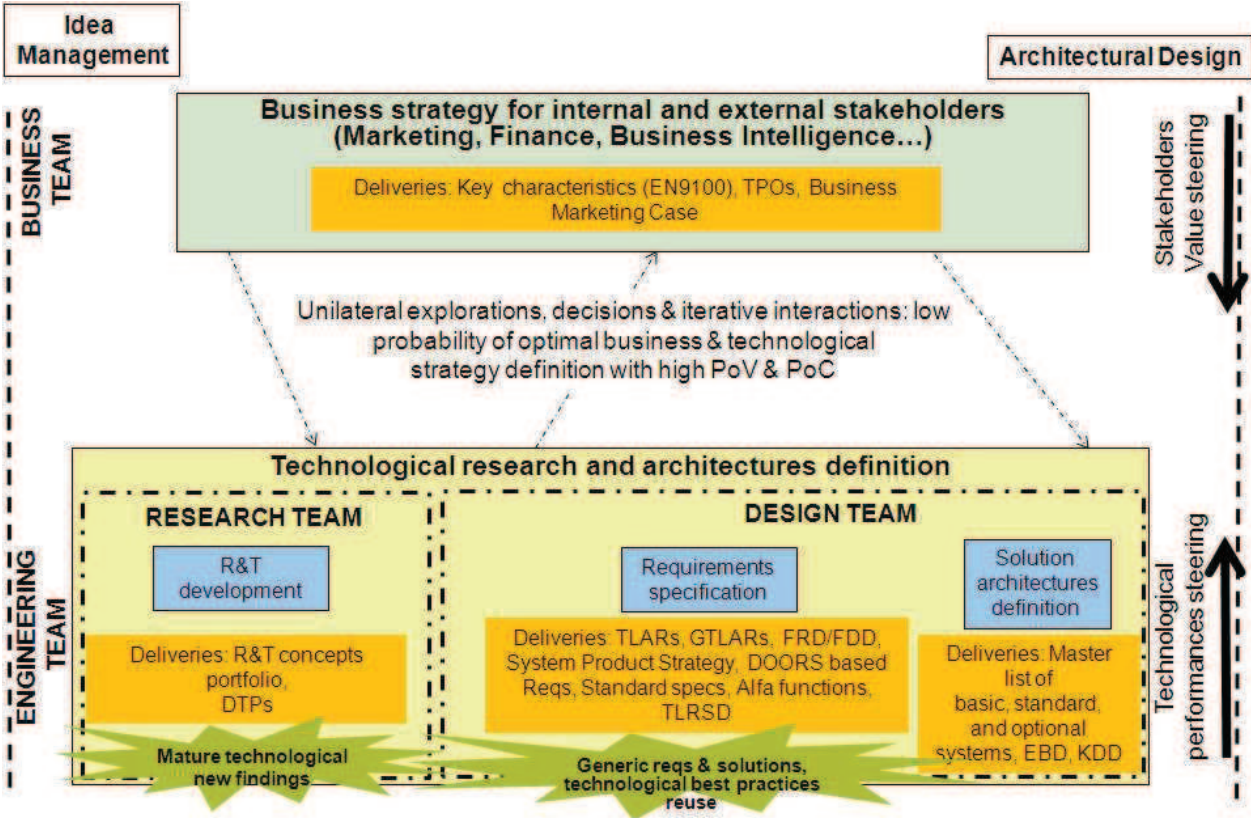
Idea Management

Architectural Design

BUSINESS TEAM

Business strategy for internal and external stakeholders (Marketing, Finance, Business Intelligence…)

Deliveries: Key characteristics (EN9100), TPOs, Business Marketing Case

Stakeholders Value steering

Unilateral explorations, decisions & iterative interactions: low probability of optimal business & technological strategy definition with high PoV & PoC

ENGINEERING TEAM

Technological research and architectures definition

RESEARCH TEAM

R&T development

Deliveries: R&T concepts portfolio, DTPs

DESIGN TEAM

Requirements specification

Solution architectures definition

Deliveries: TLARs, GTLARs, FRD/FDD, System Product Strategy, DOORS based Reqs, Standard specs, Alfa functions, TLRSD

Deliveries: Master list of basic, standard, and optional systems, EBD, KDD

Technological performances steering

Mature technological new findings

Generic reqs & solutions, technological best practices reuse